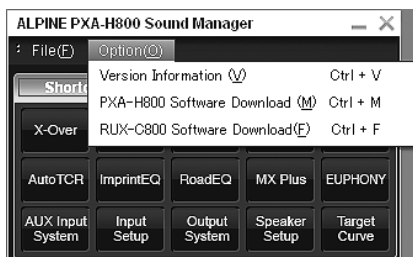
ALPINE PXA-H800 Sound Manager
File(F) Option(O)
Shortc
Version Information (V) Ctrl + V
PXA-H800 Software Download (M) Ctrl + M
RUX-C800 Software Download(F) Ctrl + F
X-Over
AutoTCR ImprintEQ RoadEQ MX Plus EUPHONY
AUX Input System
Input Setup
Output System
Speaker Setup
Target Curve